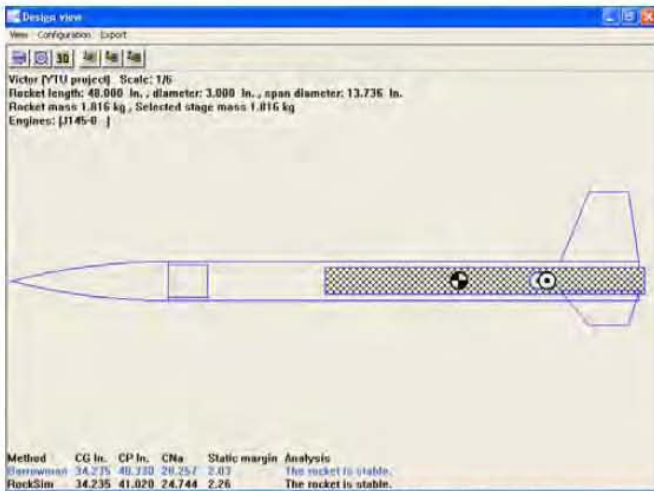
Design view

View Configuration Export

3D

Victor [YTU project] Scale: 1/6
Rocket length: 48.000 In., diameter: 3.000 In., span diameter: 13.736 In.
Rocket mass 1.816 kg , Selected stage mass 1.816 kg
Engines: [J145-0 ]

| Method | CG In. | CP In. | CNa | Static margin | Analysis |
|---|---|---|---|---|---|
| Barrowman | 34.235 | 40.330 | 20.257 | 2.03 | The rocket is stable. |
| RockSim | 34.235 | 41.020 | 24.744 | 2.26 | The rocket is stable. |